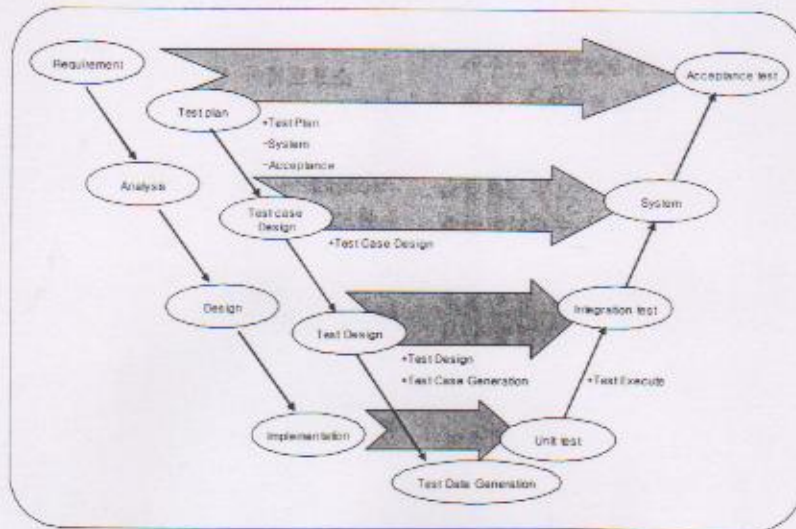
Requirement

Acceptance test

Test plan

+Test Plan
-System
-Acceptance

Analysis

Test case Design

System

+Test Case Design

Design

Integration test

Test Design

+Test Design
+Test Case Generation

+Test Execute

Implementation

Unit test

Test Data Generation